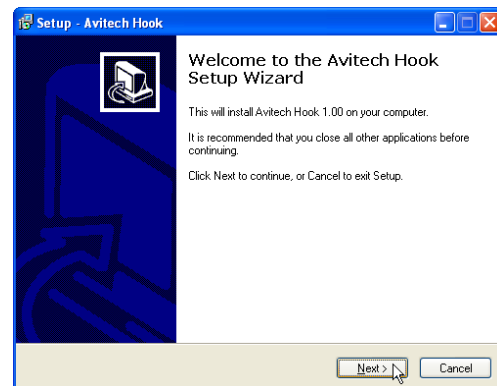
Setup - Avitech Hook

Welcome to the Avitech Hook Setup Wizard

This will install Avitech Hook 1.00 on your computer.

It is recommended that you close all other applications before continuing.

Click Next to continue, or Cancel to exit Setup.

Next >

Cancel